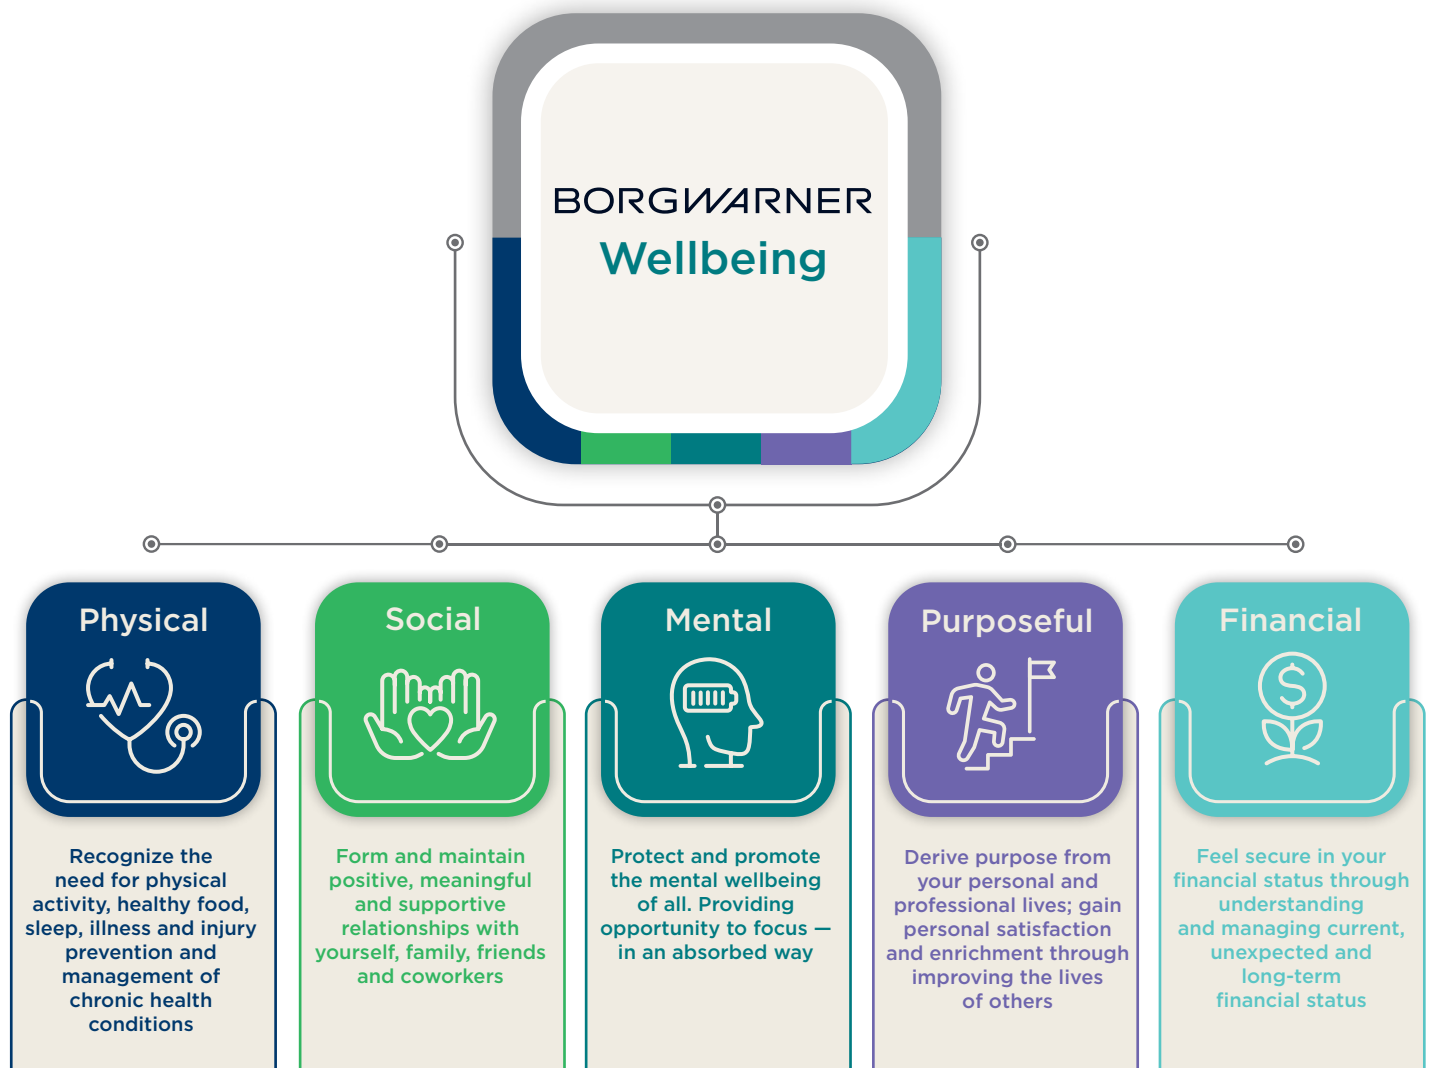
BORGWARNER
Wellbeing

Physical

Recognize the need for physical activity, healthy food, sleep, illness and injury prevention and management of chronic health conditions

Social

Form and maintain positive, meaningful and supportive relationships with yourself, family, friends and coworkers

Mental

Protect and promote the mental wellbeing of all. Providing opportunity to focus — in an absorbed way

Purposeful

Derive purpose from your personal and professional lives; gain personal satisfaction and enrichment through improving the lives of others

Financial

Feel secure in your financial status through understanding and managing current, unexpected and long-term financial status